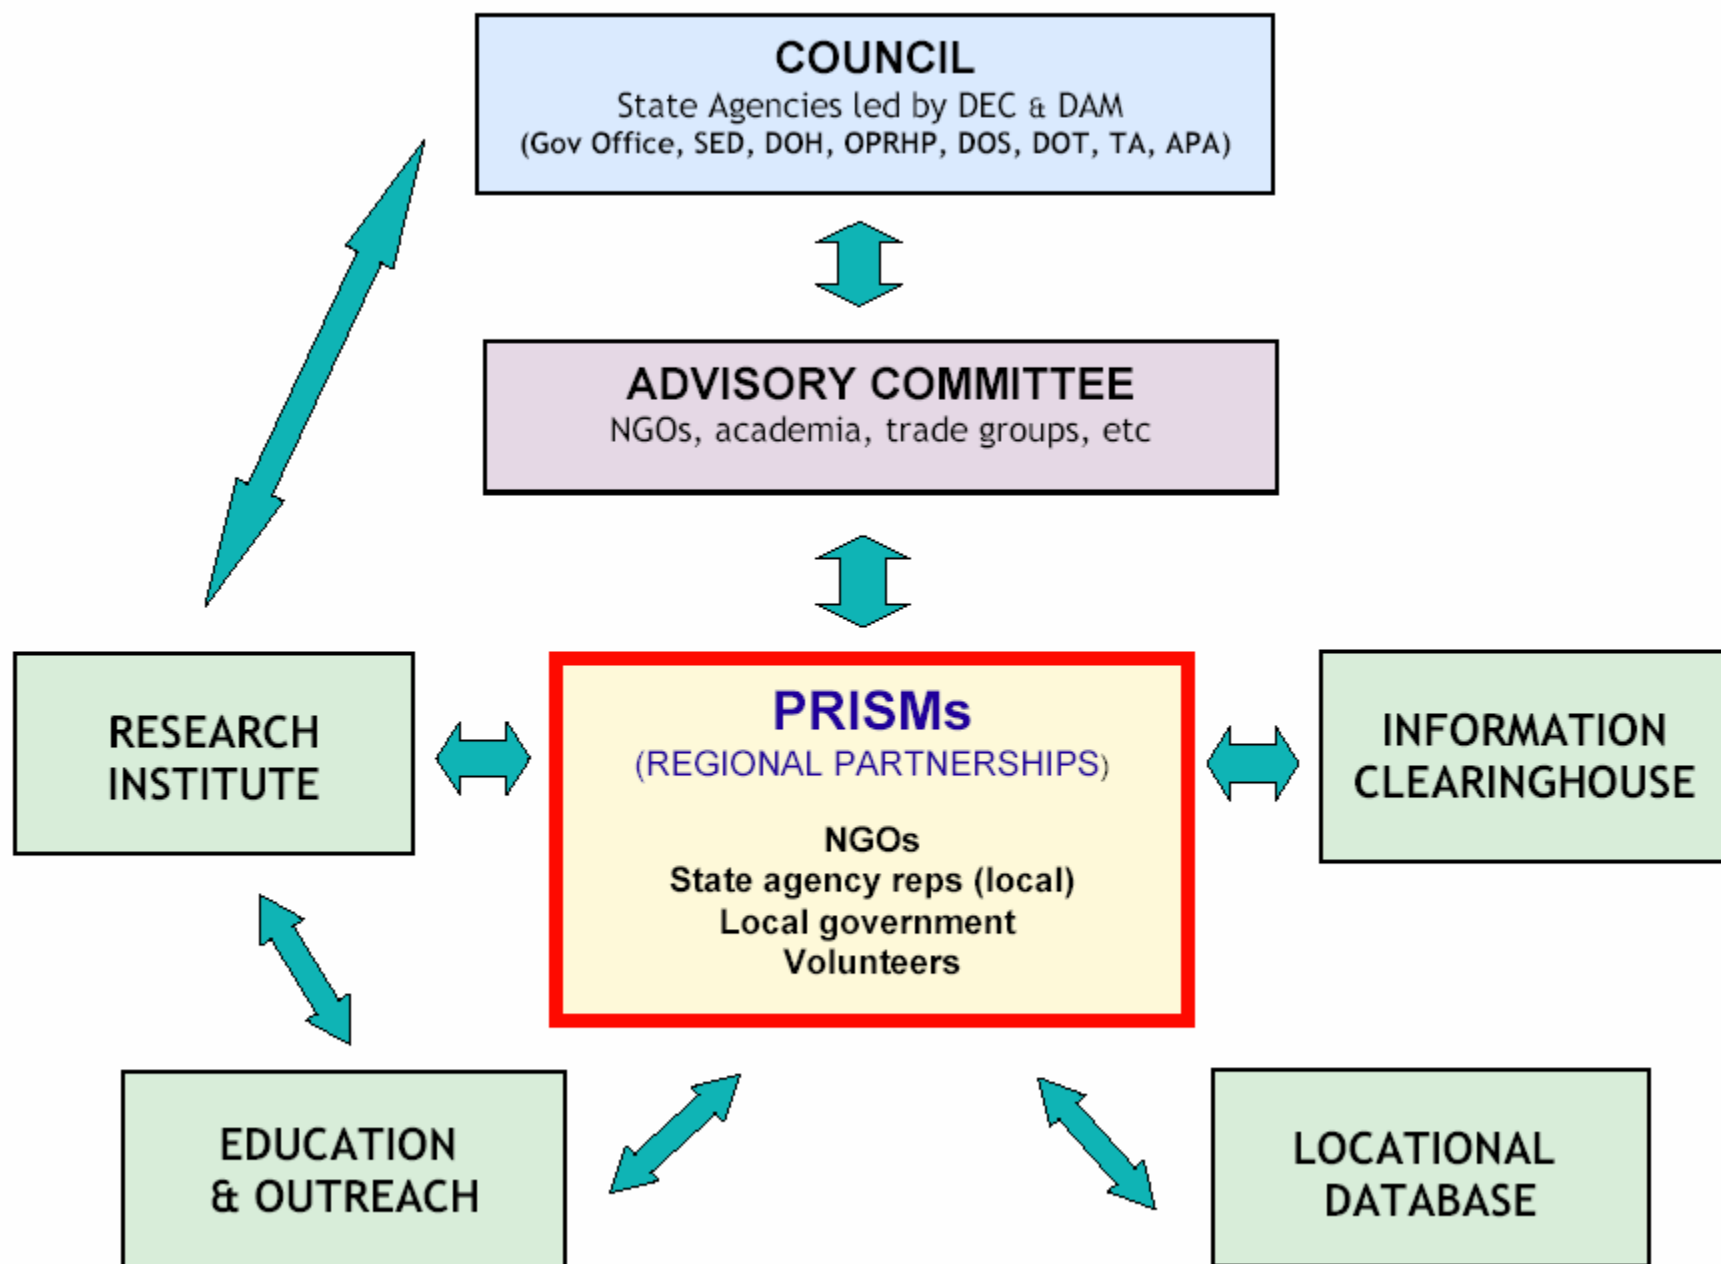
COUNCIL
State Agencies led by DEC & DAM
(Gov Office, SED, DOH, OPRHP, DOS, DOT, TA, APA)

ADVISORY COMMITTEE
NGOs, academia, trade groups, etc

RESEARCH INSTITUTE

PRISMs
(REGIONAL PARTNERSHIPS)

NGOs
State agency reps (local)
Local government
Volunteers

INFORMATION CLEARINGHOUSE

EDUCATION & OUTREACH

LOCATIONAL DATABASE